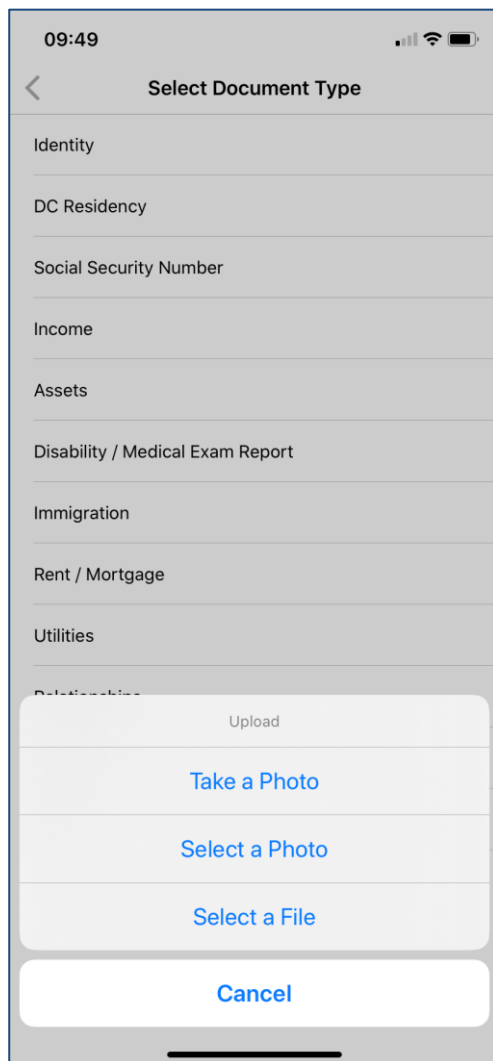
09:49

Select Document Type

Identity

DC Residency

Social Security Number

Income

Assets

Disability / Medical Exam Report

Immigration

Rent / Mortgage

Utilities

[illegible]

Upload

Take a Photo

Select a Photo

Select a File

Cancel